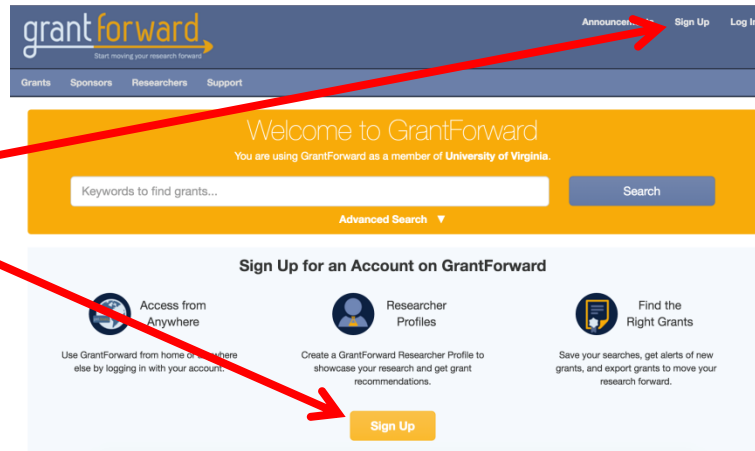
grantforward
Start moving your research forward

Announce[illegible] Sign Up Log I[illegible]

Grants Sponsors Researchers Support

Welcome to GrantForward
You are using GrantForward as a member of University of Virginia.

Keywords to find grants...

Search

Advanced Search ▼

Sign Up for an Account on GrantForward

Access from Anywhere
Use GrantForward from home or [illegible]where else by logging in with your account.

Researcher Profiles
Create a GrantForward Researcher Profile to showcase your research and get grant recommendations.

Find the Right Grants
Save your searches, get alerts of new grants, and export grants to move your research forward.

Sign Up